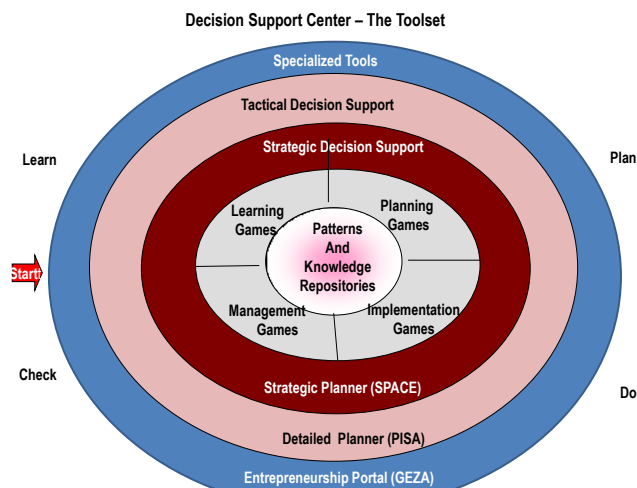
Decision Support Center – The Toolset

Specialized Tools

Tactical Decision Support

Strategic Decision Support

Learn

Plan

Learning Games

Planning Games

Patterns And Knowledge Repositories

Start

Management Games

Implementation Games

Check

Do

Strategic Planner (SPACE)

Detailed Planner (PISA)

Entrepreneurship Portal (GEZA)